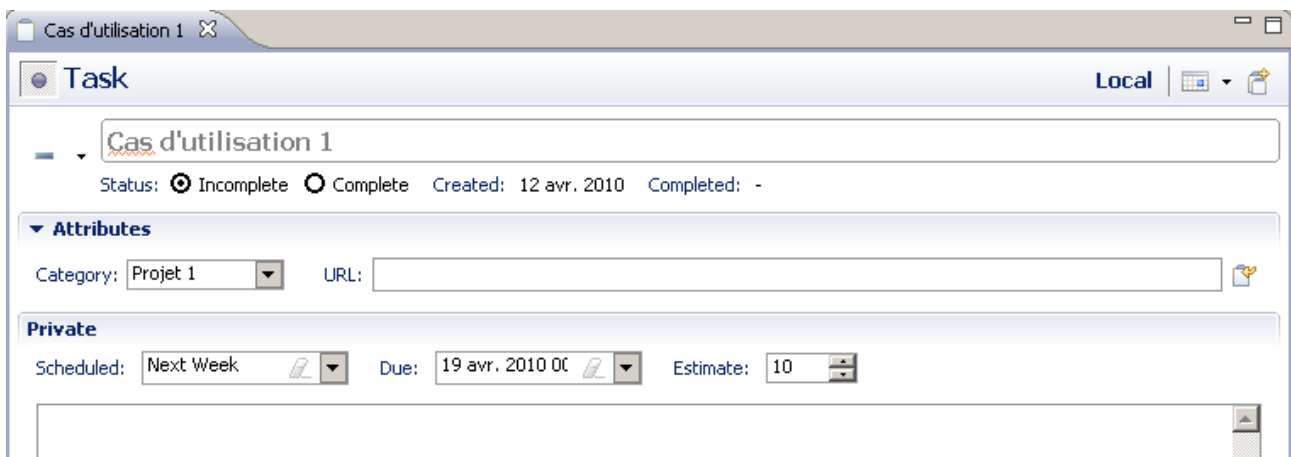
Cas d'utilisation 1

Task

Local

Cas d'utilisation 1

Status: Incomplete Complete Created: 12 avr. 2010 Completed: -

Attributes

Category: Projet 1 URL:

Private

Scheduled: Next Week Due: 19 avr. 2010 0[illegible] Estimate: 10